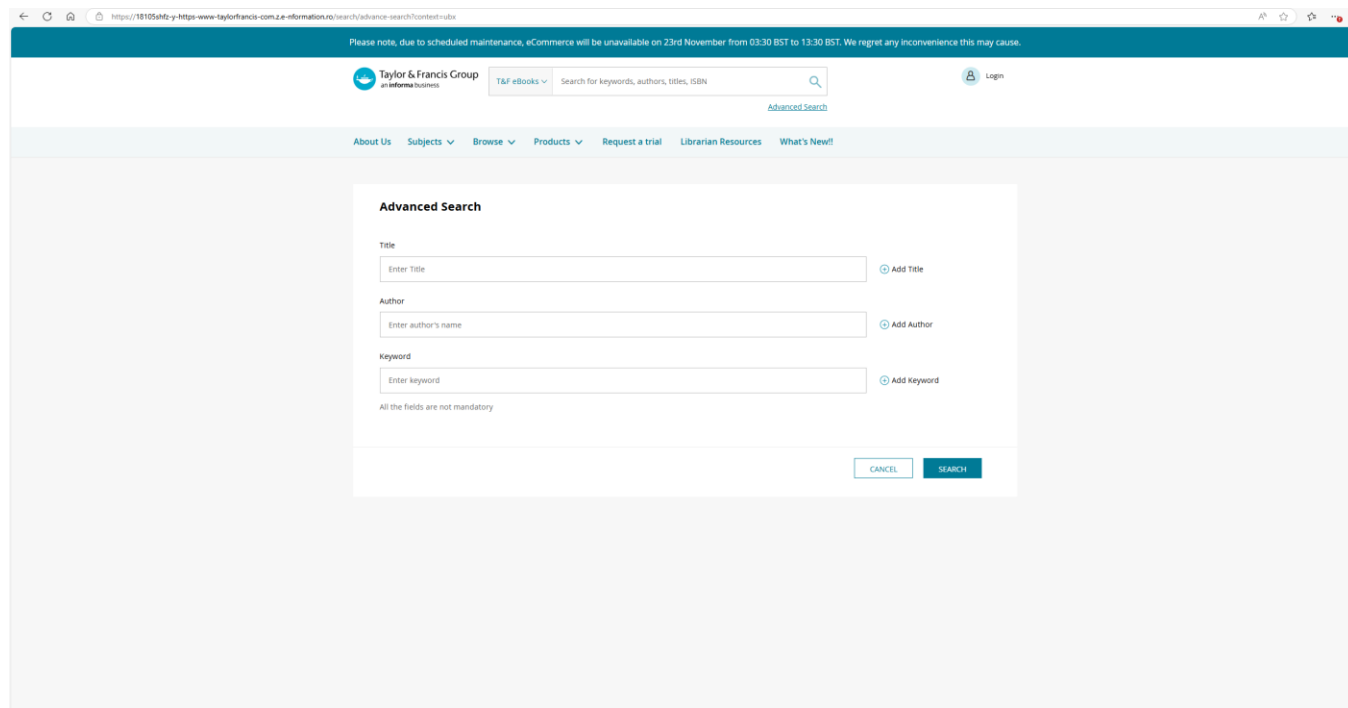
https://18105shfz-y-https-www-taylorfrancis-com.z.e-nformation.ro/search/advance-search?context=ubx

Please note, due to scheduled maintenance, eCommerce will be unavailable on 23rd November from 03:30 BST to 13:30 BST. We regret any inconvenience this may cause.

Taylor & Francis Group
an informa business

T&F eBooks

Search for keywords, authors, titles, ISBN

Login

Advanced Search

About Us Subjects Browse Products Request a trial Librarian Resources What's New!!

Advanced Search

Title

Enter Title

Add Title

Author

Enter author's name

Add Author

Keyword

Enter keyword

Add Keyword

All the fields are not mandatory

CANCEL SEARCH